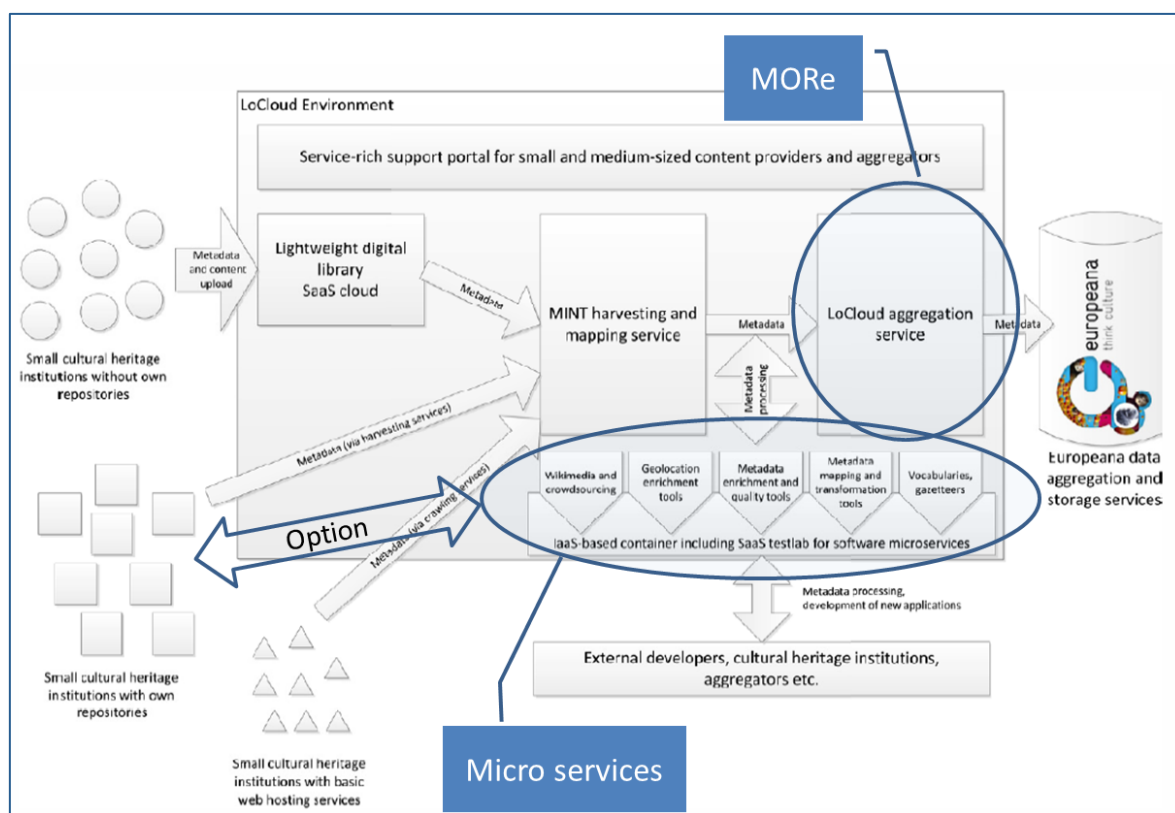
MORe

LoCloud Environment

Service-rich support portal for small and medium-sized content providers and aggregators

Small cultural heritage institutions without own repositories

Metadata and content upload

Lightweight digital library SaaS cloud

Metadata

MINT harvesting and mapping service

Metadata

LoCloud aggregation service

Metadata

europeana think culture

Europeana data aggregation and storage services

Metadata processing

Metadata (via harvesting services)

Metadata (via crawling services)

Option

Wikimedia and crowdsourcing

Geolocation enrichment tools

Metadata enrichment and quality tools

Metadata mapping and transformation tools

Vocabularies, gazetteers

IaaS-based container including SaaS testlab for software microservices

Metadata processing, development of new applications

Small cultural heritage institutions with own repositories

External developers, cultural heritage institutions, aggregators etc.

Small cultural heritage institutions with basic web hosting services

Micro services